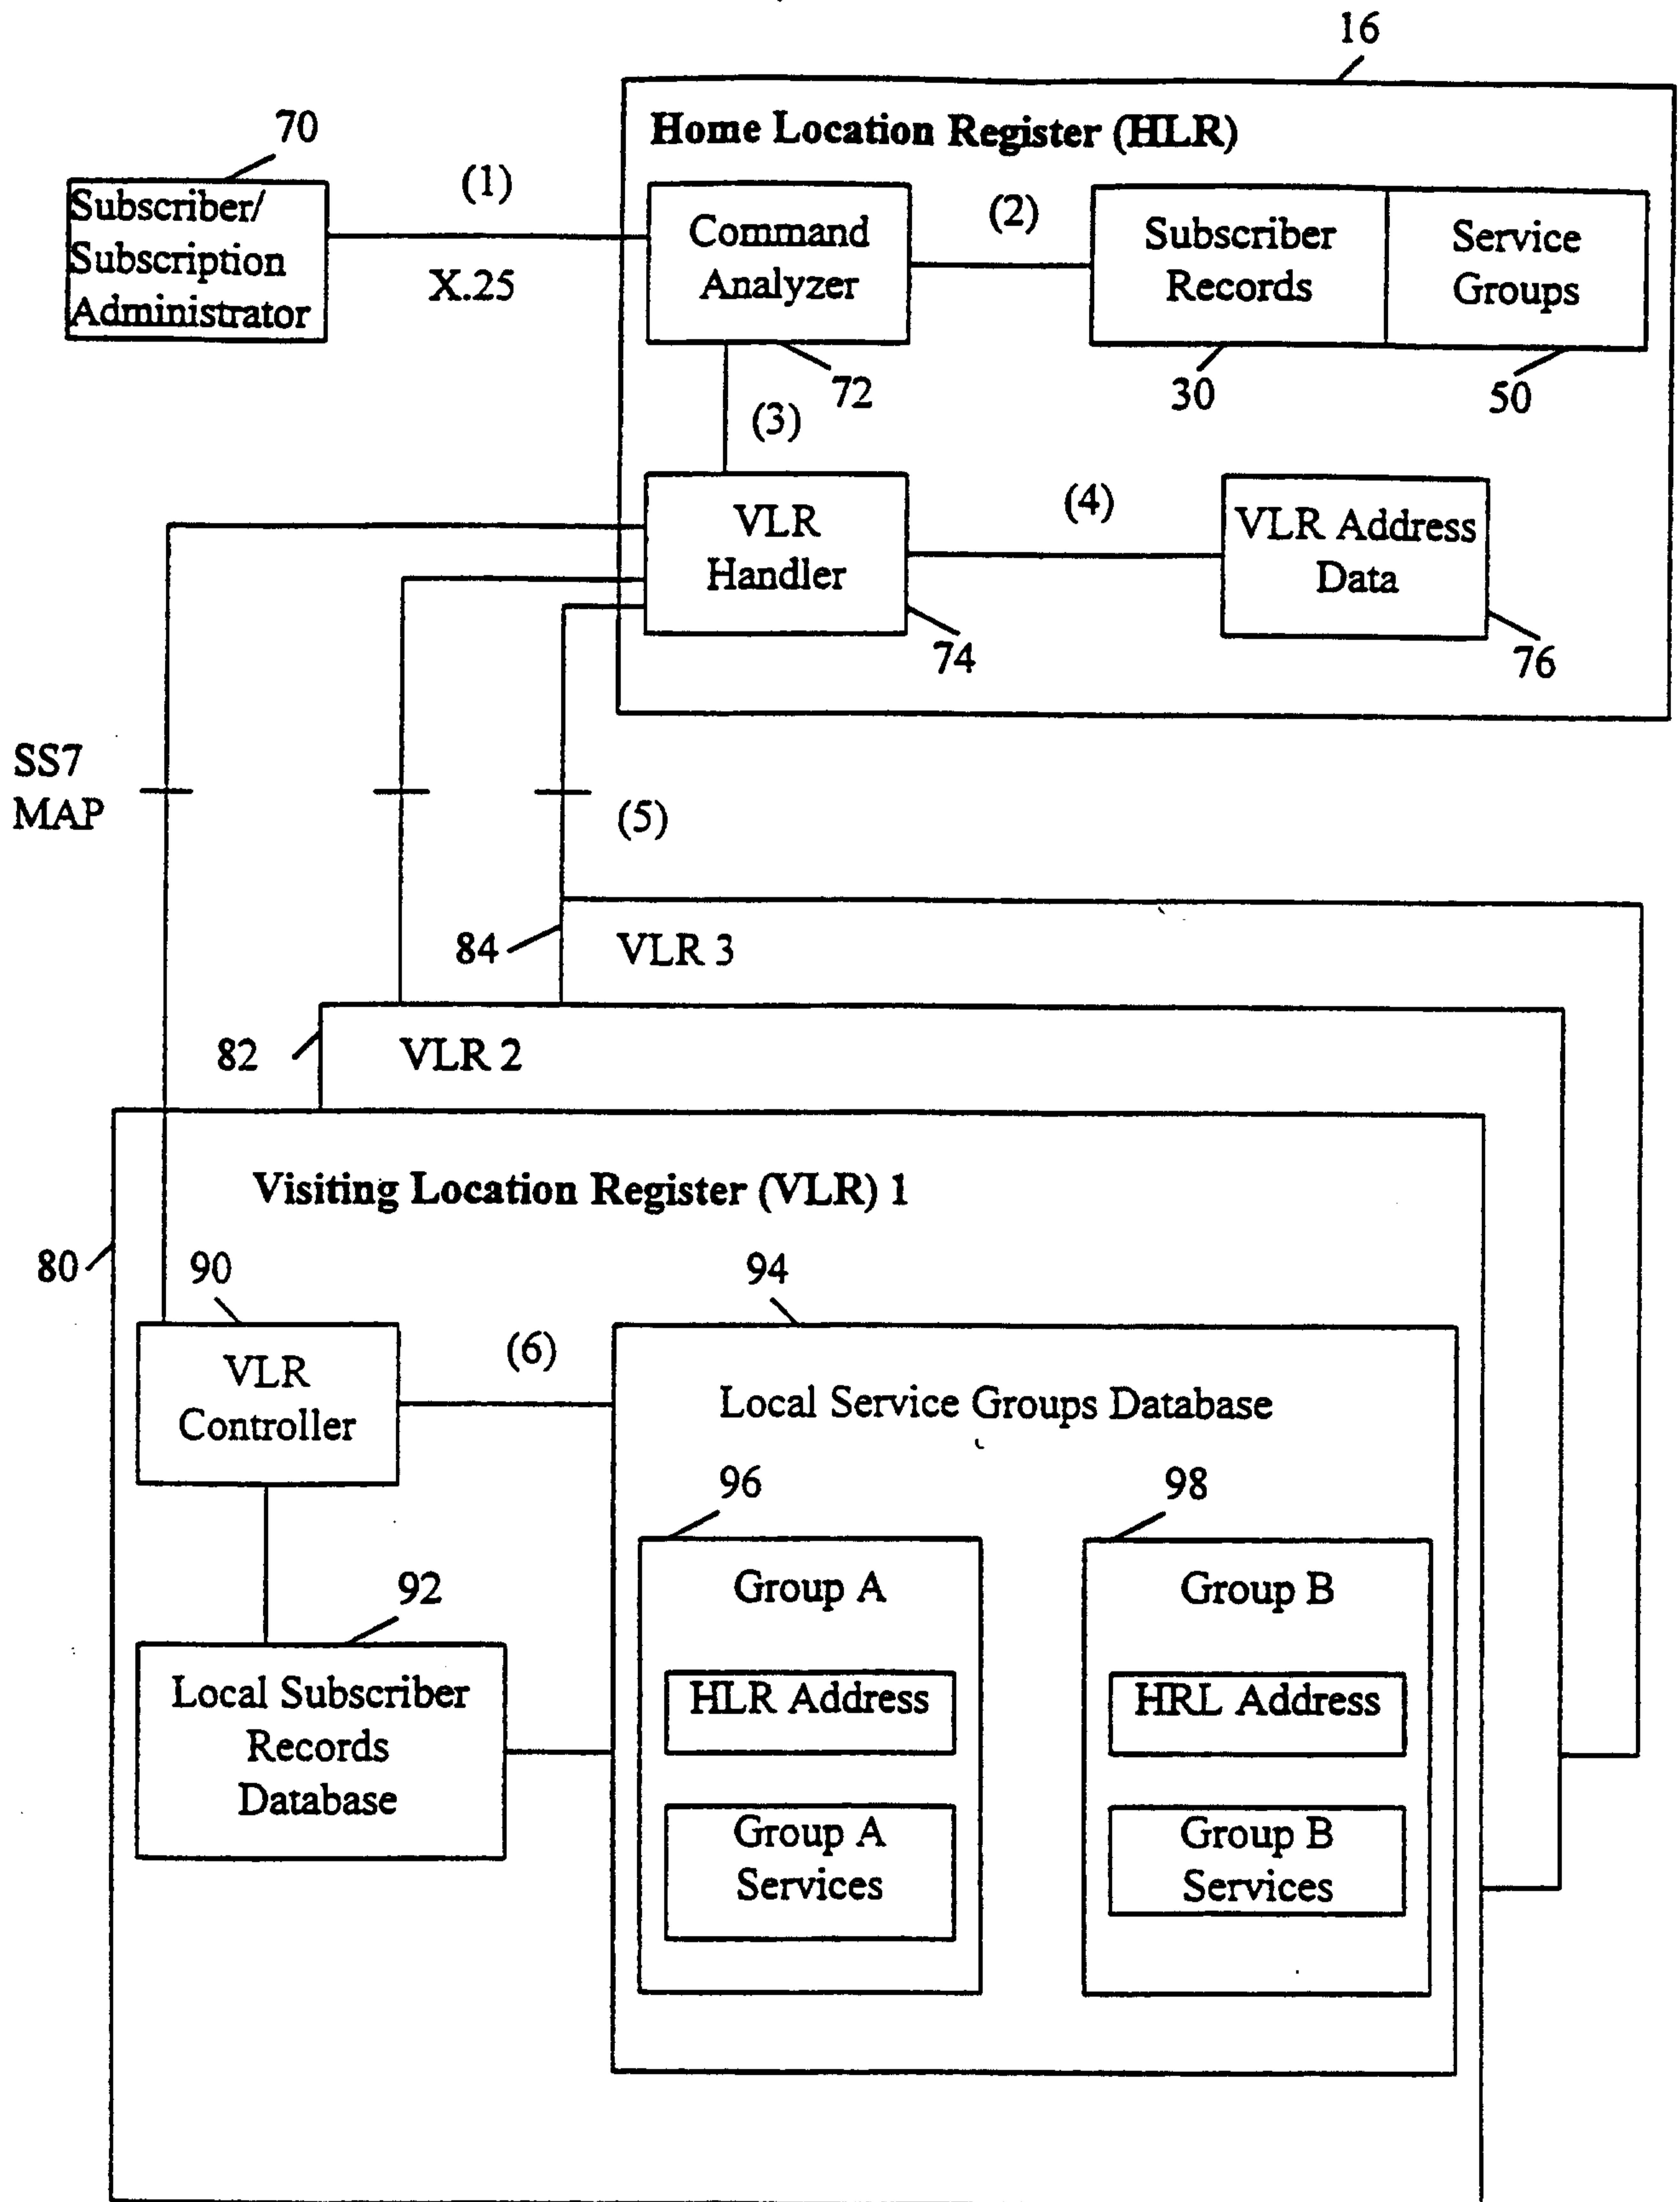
16

Home Location Register (HLR)

70

Subscriber/ Subscription Administrator

(1)

X.25

Command Analyzer

(2)

Subscriber Records

Service Groups

72

30

50

(3)

VLR Handler

(4)

VLR Address Data

74

76

SS7 MAP

(5)

84

VLR 3

82

VLR 2

Visiting Location Register (VLR) 1

80

90

94

VLR Controller

(6)

Local Service Groups Database

96

98

Group A

Group B

92

HLR Address

HRL Address

Local Subscriber Records Database

Group A Services

Group B Services